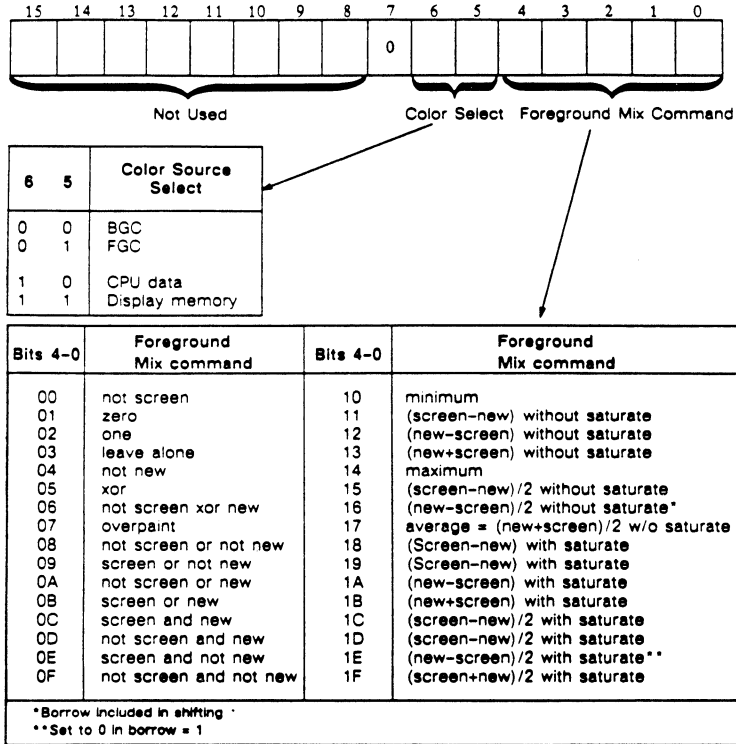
| 15 | 14 | 13 | 12 | 11 | 10 | 9 | 8 | 7 | 6 | 5 | 4 | 3 | 2 | 1 | 0 |
|---|---|---|---|---|---|---|---|---|---|---|---|---|---|---|---|
| | | | | | | | | 0 | | | | | | | |

Not Used

Color Select

Foreground Mix Command

| 6 | 5 | Color Source Select |
|---|---|---|
| 0 | 0 | BGC |
| 0 | 1 | FGC |
| 1 | 0 | CPU data |
| 1 | 1 | Display memory |

| Bits 4-0 | Foreground Mix command | Bits 4-0 | Foreground Mix command |
|---|---|---|---|
| 00 | not screen | 10 | minimum |
| 01 | zero | 11 | (screen-new) without saturate |
| 02 | one | 12 | (new-screen) without saturate |
| 03 | leave alone | 13 | (new+screen) without saturate |
| 04 | not new | 14 | maximum |
| 05 | xor | 15 | (screen-new)/2 without saturate |
| 06 | not screen xor new | 16 | (new-screen)/2 without saturate* |
| 07 | overpaint | 17 | average = (new+screen)/2 w/o saturate |
| 08 | not screen or not new | 18 | (Screen-new) with saturate |
| 09 | screen or not new | 19 | (Screen-new) with saturate |
| 0A | not screen or new | 1A | (new-screen) with saturate |
| 0B | screen or new | 1B | (new+screen) with saturate |
| 0C | screen and new | 1C | (screen-new)/2 with saturate |
| 0D | not screen and new | 1D | (screen-new)/2 with saturate |
| 0E | screen and not new | 1E | (new-screen)/2 with saturate** |
| 0F | not screen and not new | 1F | (screen+new)/2 with saturate |

*Borrow included in shifting

**Set to 0 in borrow = 1